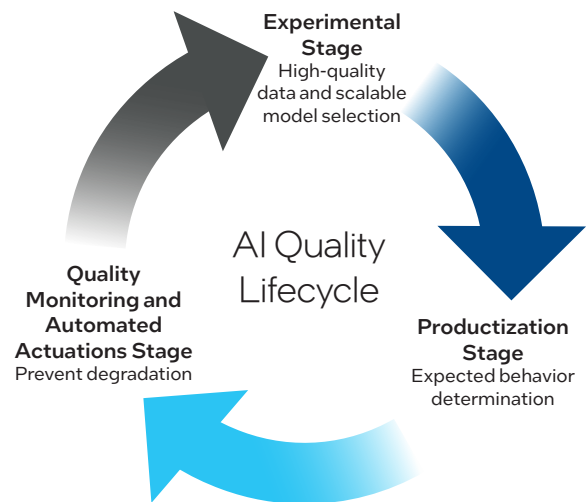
Experimental Stage
High-quality data and scalable model selection

AI Quality Lifecycle

Productization Stage
Expected behavior determination

Quality Monitoring and Automated Actuations Stage
Prevent degradation